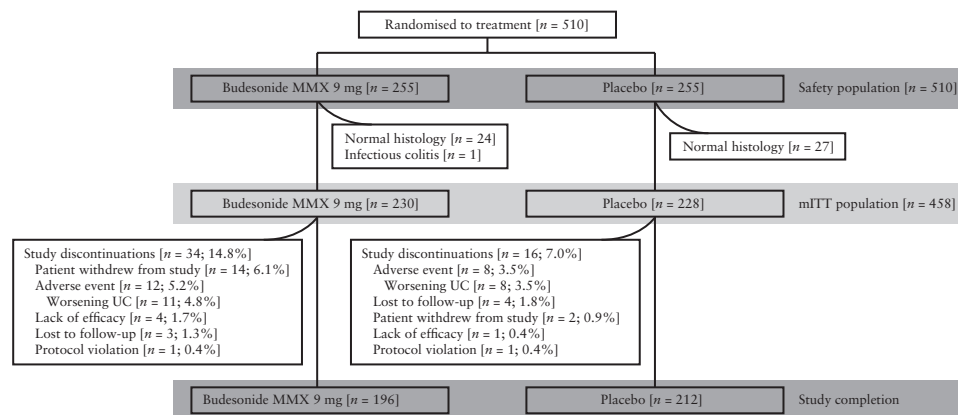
Randomised to treatment [$n$ = 510]

Budesonide MMX 9 mg [$n$ = 255]

Placebo [$n$ = 255]

Safety population [$n$ = 510]

Normal histology [$n$ = 24]
Infectious colitis [$n$ = 1]

Normal histology [$n$ = 27]

Budesonide MMX 9 mg [$n$ = 230]

Placebo [$n$ = 228]

mITT population [$n$ = 458]

Study discontinuations [$n$ = 34; 14.8%]
Patient withdrew from study [$n$ = 14; 6.1%]
Adverse event [$n$ = 12; 5.2%]
Worsening UC [$n$ = 11; 4.8%]
Lack of efficacy [$n$ = 4; 1.7%]
Lost to follow-up [$n$ = 3; 1.3%]
Protocol violation [$n$ = 1; 0.4%]

Study discontinuations [$n$ = 16; 7.0%]
Adverse event [$n$ = 8; 3.5%]
Worsening UC [$n$ = 8; 3.5%]
Lost to follow-up [$n$ = 4; 1.8%]
Patient withdrew from study [$n$ = 2; 0.9%]
Lack of efficacy [$n$ = 1; 0.4%]
Protocol violation [$n$ = 1; 0.4%]

Budesonide MMX 9 mg [$n$ = 196]

Placebo [$n$ = 212]

Study completion